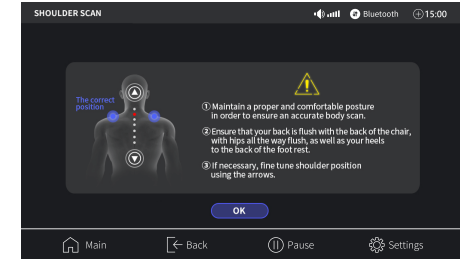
SHOULDER SCAN

Bluetooth 15:00

The correct position

① Maintain a proper and comfortable posture in order to ensure an accurate body scan.

② Ensure that your back is flush with the back of the chair, with hips all the way flush, as well as your heels to the back of the foot rest.

③ If necessary, fine tune shoulder position using the arrows.

OK

Main

Back

Pause

Settings